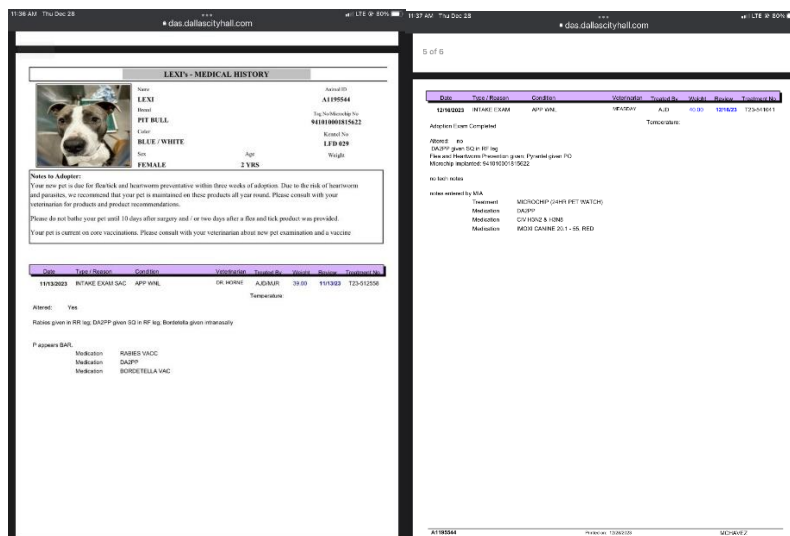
11:36 AM Thu Dec 28
das.dallascityhall.com
LTE 80%

LEXI's - MEDICAL HISTORY

Name
LEXI
Animal ID
A1195544
Breed
PIT BULL
Tag No/Microchip No
941010001815622
Color
BLUE / WHITE
Kennel No
LFD 029
Sex
FEMALE
Age
2 YRS
Weight

Notes to Adopter:
Your new pet is due for flea/tick and heartworm preventative within three weeks of adoption. Due to the risk of heartworm and parasites, we recommend that your pet is maintained on these products all year round. Please consult with your veterinarian for products and product recommendations.

Please do not bathe your pet until 10 days after surgery and / or two days after a flea and tick product was provided.

Your pet is current on core vaccinations. Please consult with your veterinarian about new pet examination and a vaccine

| Date | Type / Reason | Condition | Veterinarian | Treated By | Weight | Review | Treatment No |
|---|---|---|---|---|---|---|---|
| 11/13/2023 | INTAKE EXAM SAC | APP WNL | DR. HORNE | AJD/MJR | 39.00 | 11/13/2023 | T23-512556 |

Temperature:

Altered: Yes

Rabies given in RR leg; DA2PP given SQ in RF leg; Bordetella given intranasally

Pt appears BAR.
Medication RABIES VACC
Medication DA2PP
Medication BORDETELLA VAC

11:37 AM Thu Dec 28
das.dallascityhall.com
LTE 80%

5 of 6

| Date | Type / Reason | Condition | Veterinarian | Treated By | Weight | Review | Treatment No |
|---|---|---|---|---|---|---|---|
| 12/16/2023 | INTAKE EXAM | APP WNL | MEADAY | AJD | 40.00 | 12/16/23 | T23-561013 |

Adoption Exam Completed
Temperature:

Altered: no
DA2PP given SQ in RF leg
Flea and Heartworm Prevention given: Pyrantel given PO
Microchip implanted: 941010001815622

no tech notes

notes entered by MIA
Treatment MICROCHIP (24HR PET WATCH)
Medication DA2PP
Medication CIV H3N2 & H3N8
Medication IMOXI CANINE 20.1 - 55, RED

A1195544 Printed on: 12/28/2023 MCHAVEZ